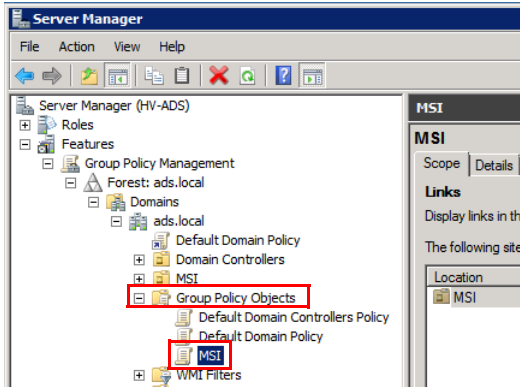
Server Manager

File Action View Help

Server Manager (HV-ADS)
Roles
Features
Group Policy Management
Forest: ads.local
Domains
ads.local
Default Domain Policy
Domain Controllers
MSI
Group Policy Objects
Default Domain Controllers Policy
Default Domain Policy
MSI
WMI Filters

MSI

MSI

Scope Details

Links

Display links in th

The following site

Location

MSI